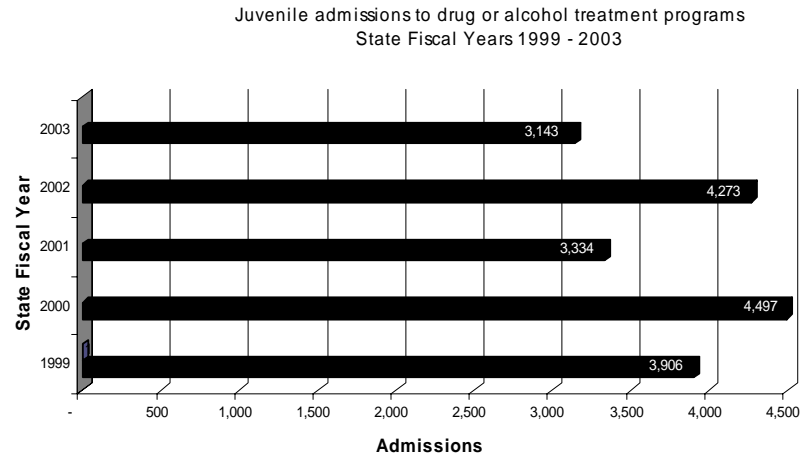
Juvenile admissions to drug or alcohol treatment programs
State Fiscal Years 1999 - 2003

State Fiscal Year

2003
2002
2001
2000
1999

3,143
4,273
3,334
4,497
3,906

-
500
1,000
1,500
2,000
2,500
3,000
3,500
4,000
4,500

Admissions